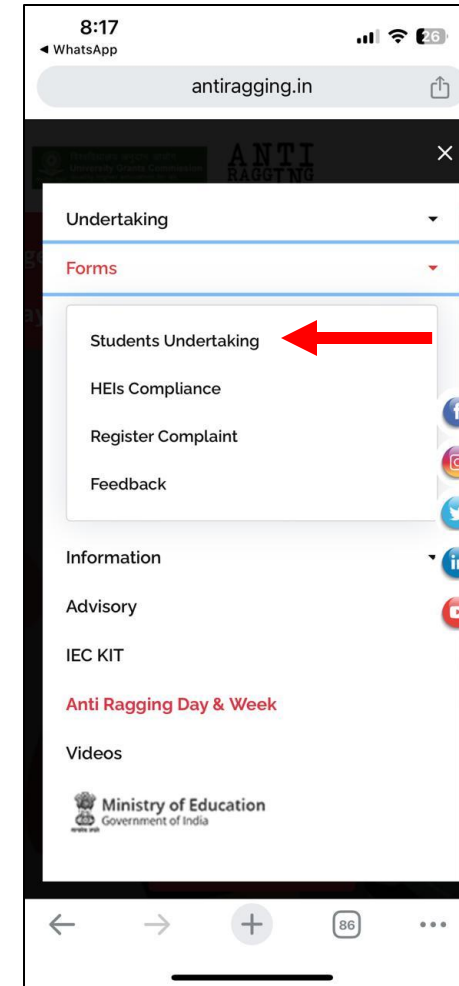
8:17
◂ WhatsApp
26

antiragging.in

ANTI RAGGING

Undertaking

Forms

Students Undertaking

HEIs Compliance

Register Complaint

Feedback

Information

Advisory

IEC KIT

Anti Ragging Day & Week

Videos

Ministry of Education
Government of India

86